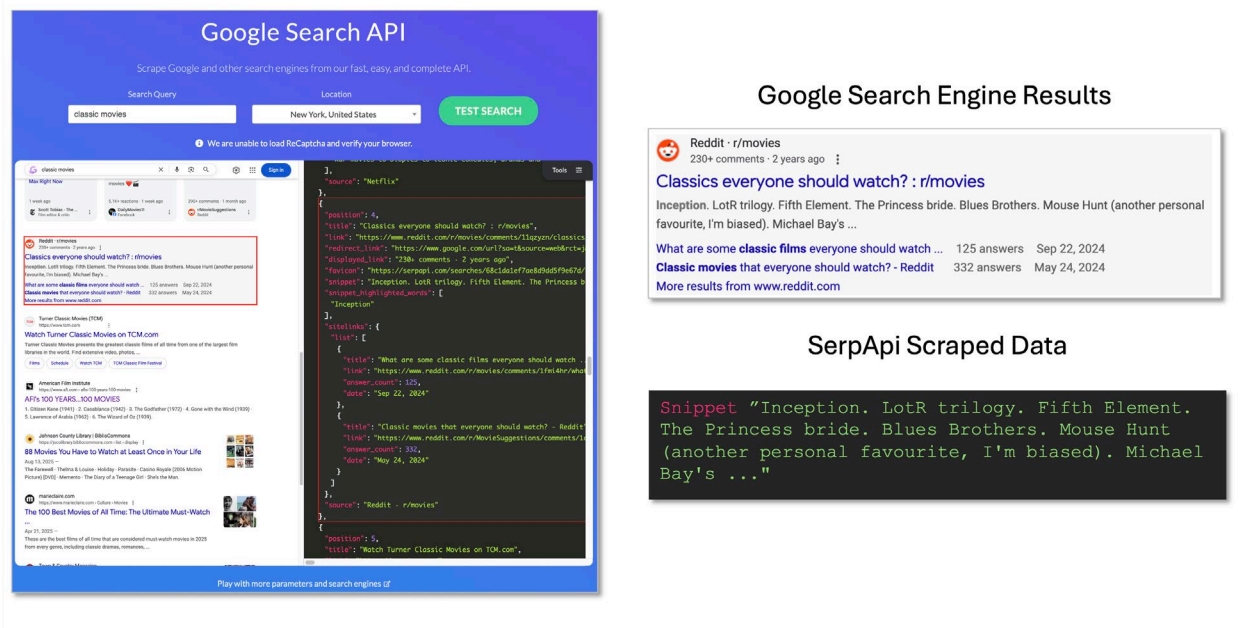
Google Search API

Scrape Google and other search engines from our fast, easy, and complete API.

Search Query
classic movies

Location
New York, United States

TEST SEARCH

We are unable to load ReCaptcha and verify your browser.

classic movies

Sign in

Tools

Max Right Now

Reddit · r/movies
230+ comments · 2 years ago
Classics everyone should watch? : r/movies
Inception. LotR trilogy. Fifth Element. The Princess bride. Blues Brothers. Mouse Hunt (another personal favourite, I'm biased). Michael Bay's ...
What are some classic films everyone should watch ... 125 answers Sep 22, 2024
Classic movies that everyone should watch? - Reddit 332 answers May 24, 2024
More results from www.reddit.com

Turner Classic Movies (TCM)
https://www.tcm.com
Watch Turner Classic Movies on TCM.com
Turner Classic Movies presents the greatest classic films of all time from one of the largest film libraries in the world. Find extensive video, photos, ...
Films Schedule Watch TCM TCM Classic Film Festival

American Film Institute
AFI's 100 YEARS...100 MOVIES
1. Citizen Kane (1941) · 2. Casablanca (1942) · 3. The Godfather (1972) · 4. Gone with the Wind (1939) · 5. Lawrence of Arabia (1962) · 6. The Wizard of Oz (1939).

Johnson County Library | BiblioCommons
88 Movies You Have to Watch at Least Once in Your Life
Aug 13, 2025 —
The Farewell · Thelma & Louise · Holiday · Parasite · Casino Royale (2006 Motion Picture) [DVD] · Memento · The Diary of a Teenage Girl · She's the Man.

marieclaire.com
https://www.marieclaire.com › Culture › Movies
The 100 Best Movies of All Time: The Ultimate Must-Watch
Apr 21, 2025 —
These are the best films of all time that are considered must-watch movies in 2025 from every genre, including classic dramas, romances, ...

],
"source": "Netflix"
},
{
"position": 4,
"title": "Classics everyone should watch? : r/movies",
"link": "https://www.reddit.com/r/movies/comments/11qzyzn/classics
"redirect_link": "https://www.google.com/url?sa=t&source=web&rct=j
"displayed_link": "230+ comments · 2 years ago",
"favicon": "https://serpapi.com/searches/68c1da1ef7ae8d9dd5f9e67d/
"snippet": "Inception. LotR trilogy. Fifth Element. The Princess b
"snippet_highlighted_words": [
"Inception"
],
"sitelinks": {
"list": [
{
"title": "What are some classic films everyone should watch ...
"link": "https://www.reddit.com/r/movies/comments/1fmi4hr/what
"answer_count": 125,
"date": "Sep 22, 2024"
},
{
"title": "Classic movies that everyone should watch? - Reddit"
"link": "https://www.reddit.com/r/MovieSuggestions/comments/1
"answer_count": 332,
"date": "May 24, 2024"
}
]
},
"source": "Reddit · r/movies"
},
{
"position": 5,
"title": "Watch Turner Classic Movies on TCM.com",

Play with more parameters and search engines

Google Search Engine Results

Reddit · r/movies
230+ comments · 2 years ago
Classics everyone should watch? : r/movies
Inception. LotR trilogy. Fifth Element. The Princess bride. Blues Brothers. Mouse Hunt (another personal favourite, I'm biased). Michael Bay's ...
What are some classic films everyone should watch ... 125 answers Sep 22, 2024
Classic movies that everyone should watch? - Reddit 332 answers May 24, 2024
More results from www.reddit.com

SerpApi Scraped Data

Snippet "Inception. LotR trilogy. Fifth Element. The Princess bride. Blues Brothers. Mouse Hunt (another personal favourite, I'm biased). Michael Bay's ..."